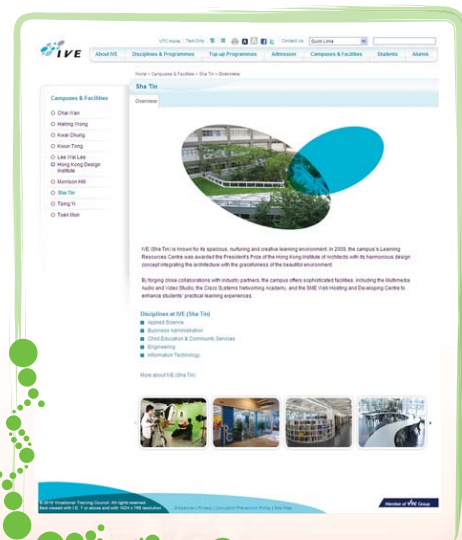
VTC Home | Text Only | Contact Us | Quick Links

IVE

About IVE | Disciplines & Programmes | Top-up Programmes | Admission | Campuses & Facilities | Students | Alumni

Home > Campuses & Facilities > Sha Tin > Overview

Campuses & Facilities

Chai Wan
Haking Wong
Kwai Chung
Kwun Tong
Lee Wai Lee
Hong Kong Design Institute
Morrison Hill
Sha Tin
Tsing Yi
Tuen Mun

Sha Tin

Overview

IVE (Sha Tin) is known for its spacious, nurturing and creative learning environment. In 2009, the campus's Learning Resources Centre was awarded the President's Prize of the Hong Kong Institute of Architects with its harmonious design concept integrating the architecture with the gracefulness of the beautiful environment.

By forging close collaborations with industry partners, the campus offers sophisticated facilities, including the Multimedia Audio and Video Studio, the Cisco Systems Networking Academy, and the SME Web Hosting and Developing Centre to enhance students' practical learning experiences.

Disciplines at IVE (Sha Tin)

Applied Science
Business Administration
Child Education & Community Services
Engineering
Information Technology

More about IVE (Sha Tin)

© 2010 Vocational Training Council. All rights reserved.
Best viewed with I.E. 7 or above and with 1024 x 768 resolution

Disclaimer | Privacy | Corruption Prevention Policy | Site Map

Member of VTC Group